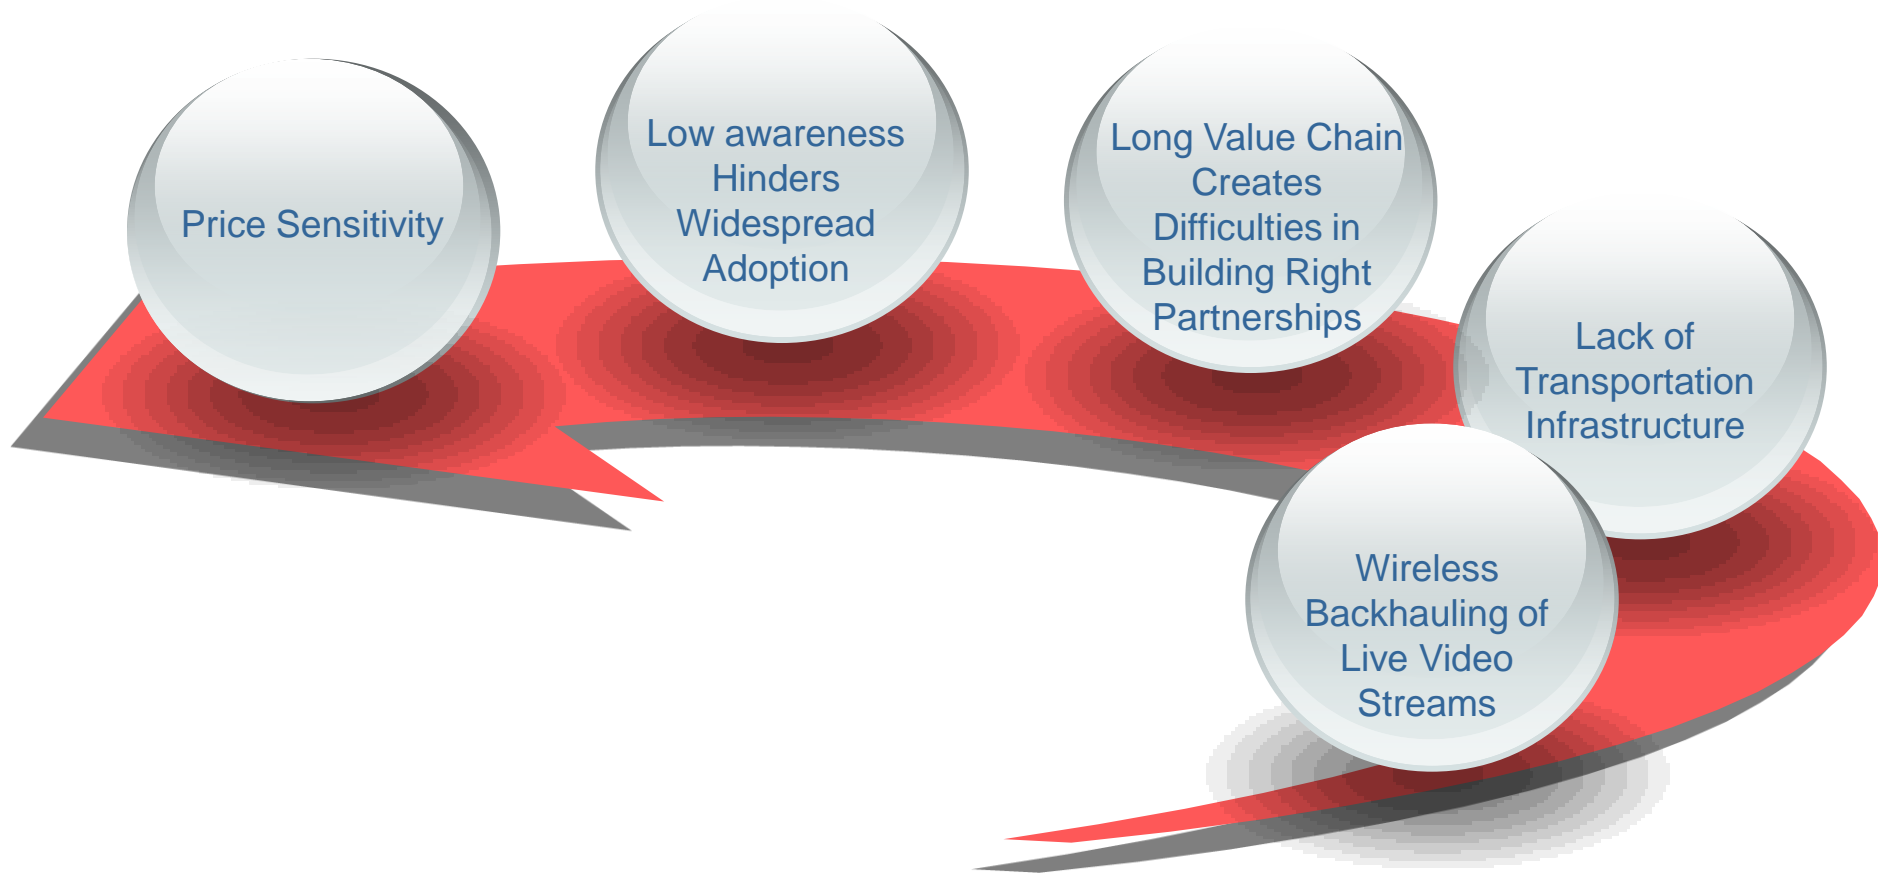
Price Sensitivity

Low awareness Hinders Widespread Adoption

Long Value Chain Creates Difficulties in Building Right Partnerships

Lack of Transportation Infrastructure

Wireless Backhauling of Live Video Streams